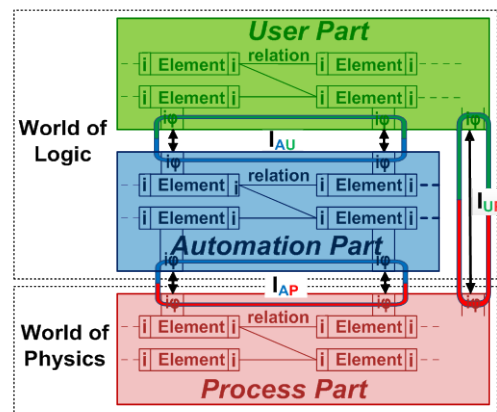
User Part

i Element i relation i Element i

i Element i i Element i

World of Logic

iφ iφ

$I_{AU}$

iφ iφ

i Element i relation i Element i

i Element i i Element i

$I_{UP}$

Automation Part

iφ iφ

$I_{AP}$

iφ iφ

World of Physics

i Element i relation i Element i

i Element i i Element i

Process Part